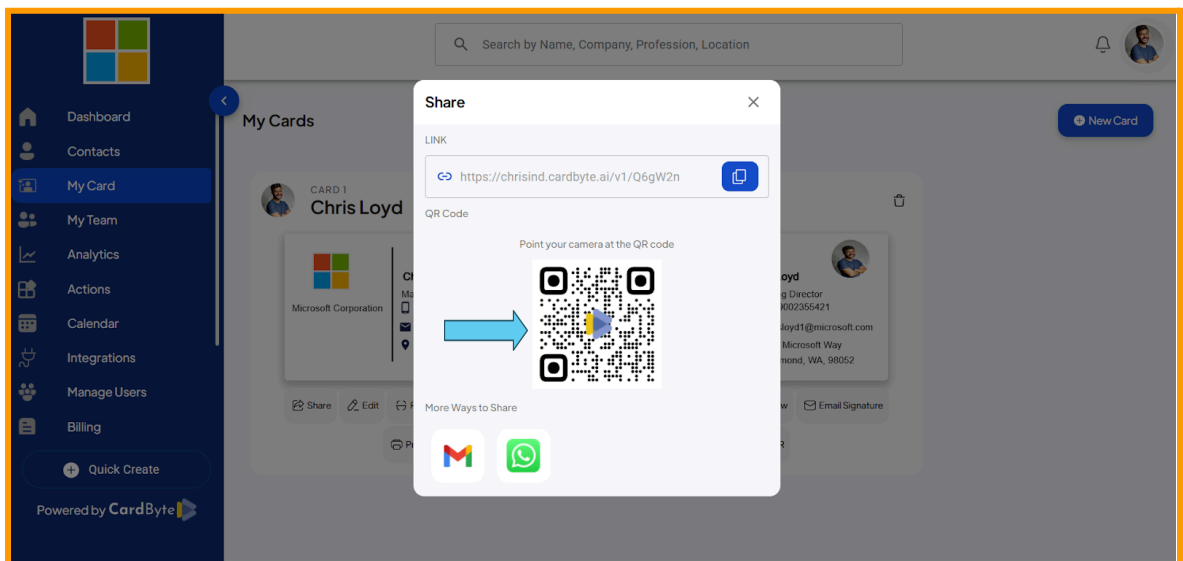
Search by Name, Company, Profession, Location

Dashboard
Contacts
My Card
My Team
Analytics
Actions
Calendar
Integrations
Manage Users
Billing
Quick Create
Powered by CardByte

My Cards
New Card

CARD 1
Chris Loyd

Microsoft Corporation
Ch
Ma
loyd
g Director
9002355421
loyd1@microsoft.com
Microsoft Way
mond, WA, 98052

Share
Edit
w
Email Signature
Pr

Share
LINK
https://chrisind.cardbyte.ai/v1/Q6gW2n
QR Code
Point your camera at the QR code
More Ways to Share